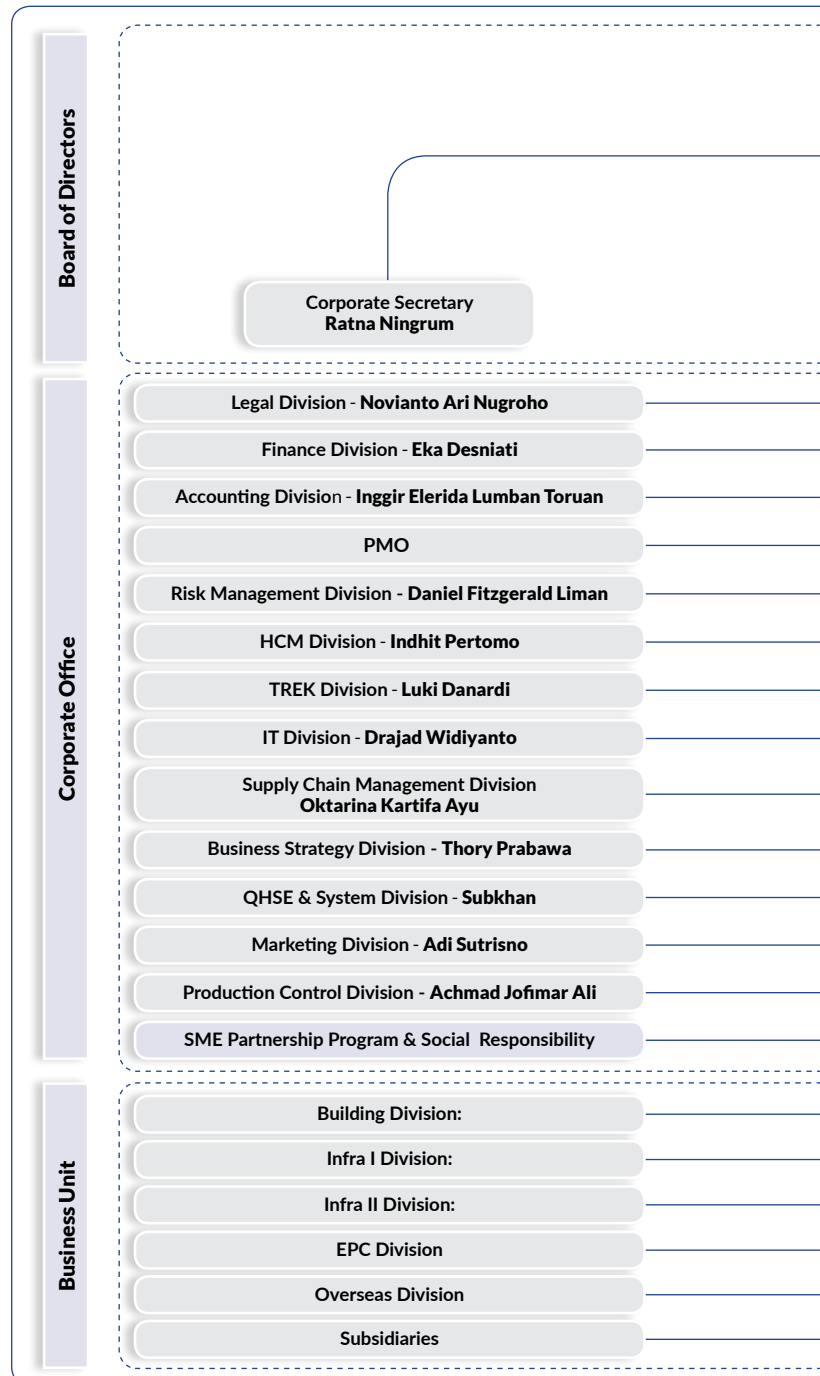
Board of Directors

Corporate Secretary
Ratna Ningrum

Corporate Office

Legal Division - Novianto Ari Nugroho

Finance Division - Eka Desniati

Accounting Division - Inggir Elerida Lumban Toruan

PMO

Risk Management Division - Daniel Fitzgerald Liman

HCM Division - Indhit Pertomo

TREK Division - Luki Danardi

IT Division - Drajad Widiyanto

Supply Chain Management Division
Oktarina Kartifa Ayu

Business Strategy Division - Thory Prabawa

QHSE & System Division - Subkhan

Marketing Division - Adi Sutrisno

Production Control Division - Achmad Jofimar Ali

SME Partnership Program & Social Responsibility

Business Unit

Building Division:

Infra I Division:

Infra II Division:

EPC Division

Overseas Division

Subsidiaries